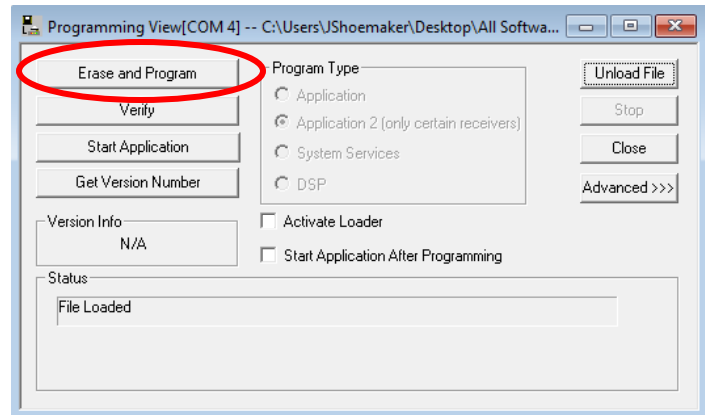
Programming View[COM 4] -- C:\Users\JShoemaker\Desktop\All Softwa...

Erase and Program

Verify

Start Application

Get Version Number

Program Type

Application

Application 2 (only certain receivers)

System Services

DSP

Unload File

Stop

Close

Advanced >>>

Version Info

N/A

Activate Loader

Start Application After Programming

Status

File Loaded